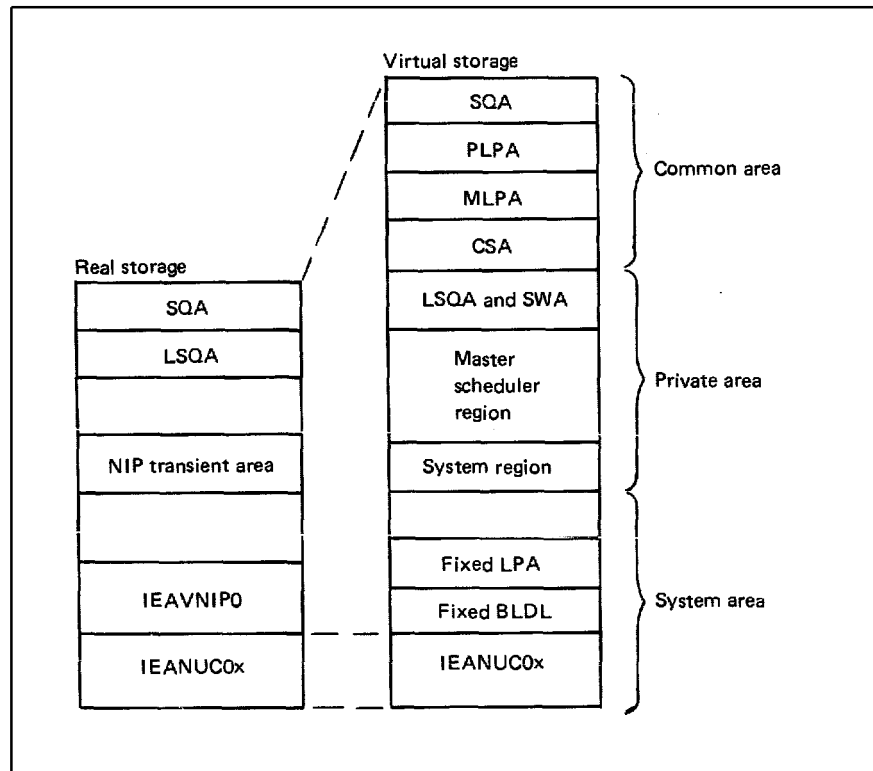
Virtual storage

SQA
PLPA
MLPA
CSA
LSQA and SWA
Master scheduler region
System region
Fixed LPA
Fixed BLDL
IEANUC0x

Common area
Private area
System area

Real storage

SQA
LSQA
NIP transient area
IEAVNIP0
IEANUC0x